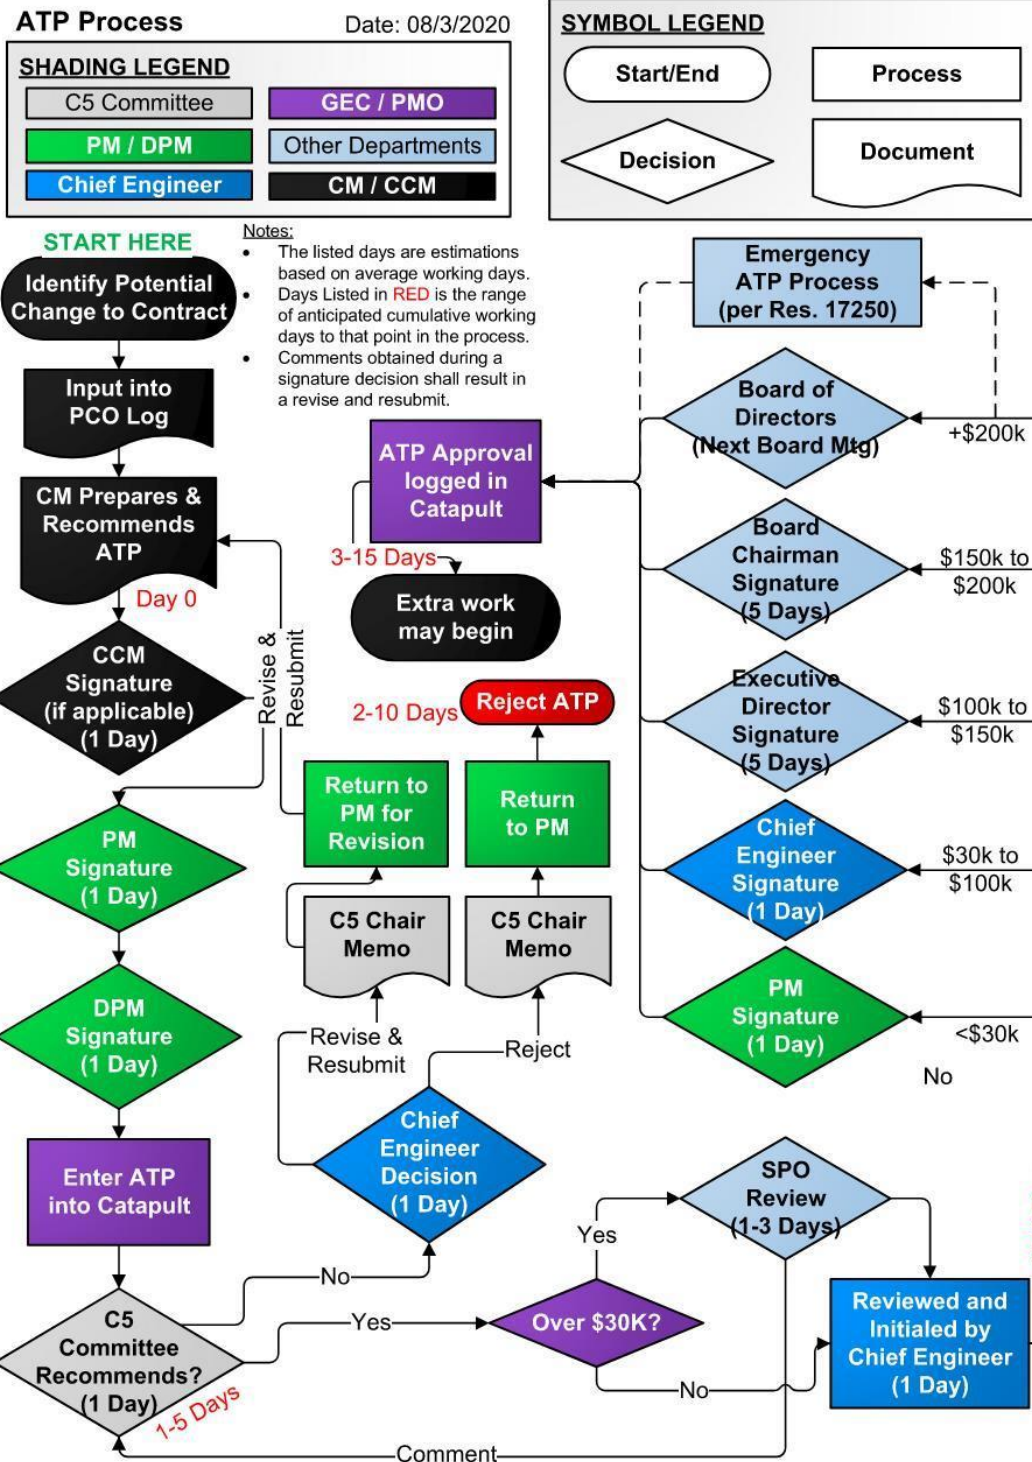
ATP Process

Date: 08/3/2020

SHADING LEGEND

C5 Committee

GEC / PMO

PM / DPM

Other Departments

Chief Engineer

CM / CCM

SYMBOL LEGEND

Start/End

Process

Decision

Document

START HERE

Identify Potential Change to Contract

Notes:
- The listed days are estimations based on average working days.
- Days Listed in RED is the range of anticipated cumulative working days to that point in the process.
- Comments obtained during a signature decision shall result in a revise and resubmit.

Input into PCO Log

CM Prepares & Recommends ATP

Day 0

CCM Signature (if applicable) (1 Day)

Revise & Resubmit

PM Signature (1 Day)

DPM Signature (1 Day)

Enter ATP into Catapult

C5 Committee Recommends? (1 Day)

1-5 Days

Emergency ATP Process (per Res. 17250)

Board of Directors (Next Board Mtg)

+$200k

ATP Approval logged in Catapult

3-15 Days

Extra work may begin

Board Chairman Signature (5 Days)

$150k to $200k

2-10 Days

Reject ATP

Executive Director Signature (5 Days)

$100k to $150k

Return to PM for Revision

Return to PM

Chief Engineer Signature (1 Day)

$30k to $100k

C5 Chair Memo

C5 Chair Memo

PM Signature (1 Day)

<$30k

No

Revise & Resubmit

Reject

Chief Engineer Decision (1 Day)

SPO Review (1-3 Days)

Yes

No

Yes

Over $30K?

No

Reviewed and Initialed by Chief Engineer (1 Day)

Comment